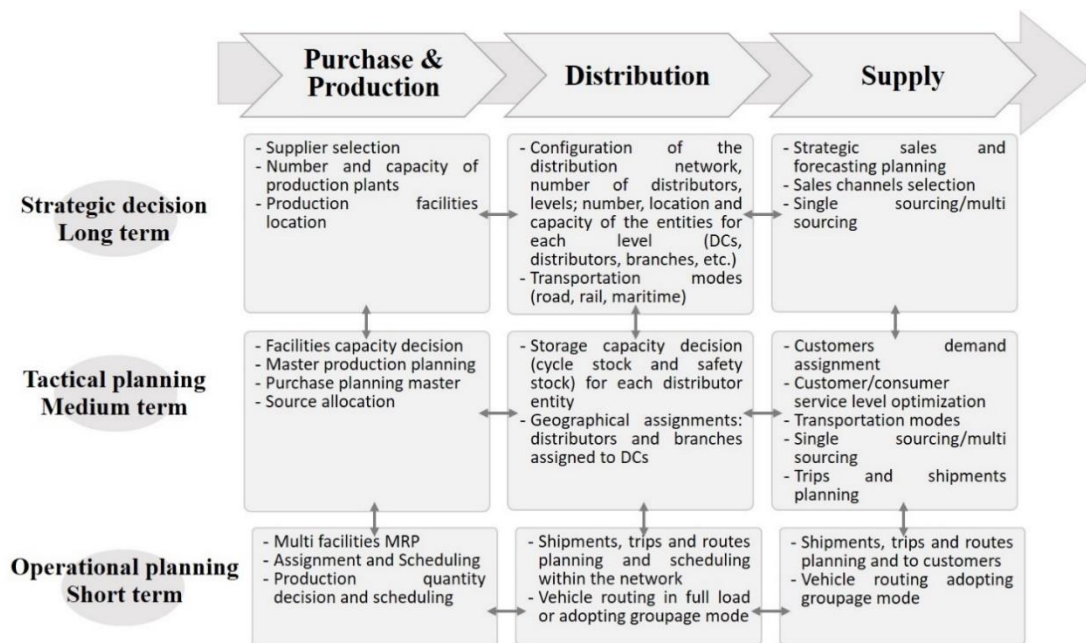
Purchase & Production

Distribution

Supply

Strategic decision
Long term

- Supplier selection
- Number and capacity of production plants
- Production facilities location

- Configuration of the distribution network, number of distributors, levels; number, location and capacity of the entities for each level (DCs, distributors, branches, etc.)
- Transportation modes (road, rail, maritime)

- Strategic sales and forecasting planning
- Sales channels selection
- Single sourcing/multi sourcing

Tactical planning
Medium term

- Facilities capacity decision
- Master production planning
- Purchase planning master
- Source allocation

- Storage capacity decision (cycle stock and safety stock) for each distributor entity
- Geographical assignments: distributors and branches assigned to DCs

- Customers demand assignment
- Customer/consumer service level optimization
- Transportation modes
- Single sourcing/multi sourcing
- Trips and shipments planning

Operational planning
Short term

- Multi facilities MRP
- Assignment and Scheduling
- Production quantity decision and scheduling

- Shipments, trips and routes planning and scheduling within the network
- Vehicle routing in full load or adopting groupage mode

- Shipments, trips and routes planning and to customers
- Vehicle routing adopting groupage mode